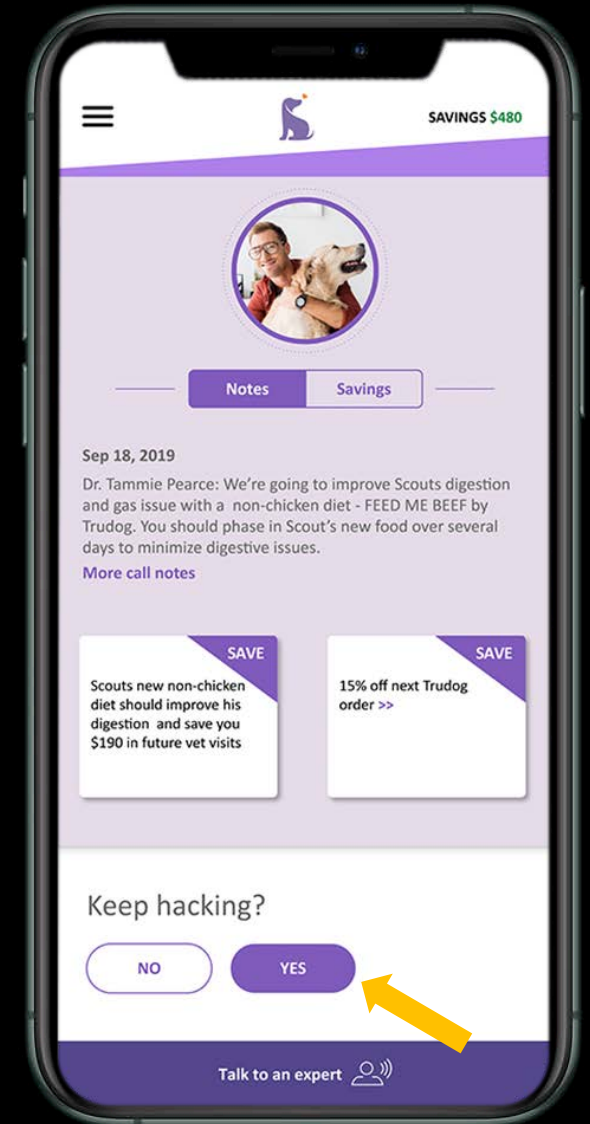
SAVINGS $480

Notes Savings

Sep 18, 2019

Dr. Tammie Pearce: We're going to improve Scouts digestion and gas issue with a non-chicken diet - FEED ME BEEF by Trudog. You should phase in Scout's new food over several days to minimize digestive issues.

More call notes

SAVE

Scouts new non-chicken diet should improve his digestion and save you $190 in future vet visits

SAVE

15% off next Trudog order >>

Keep hacking?

NO

YES

Talk to an expert